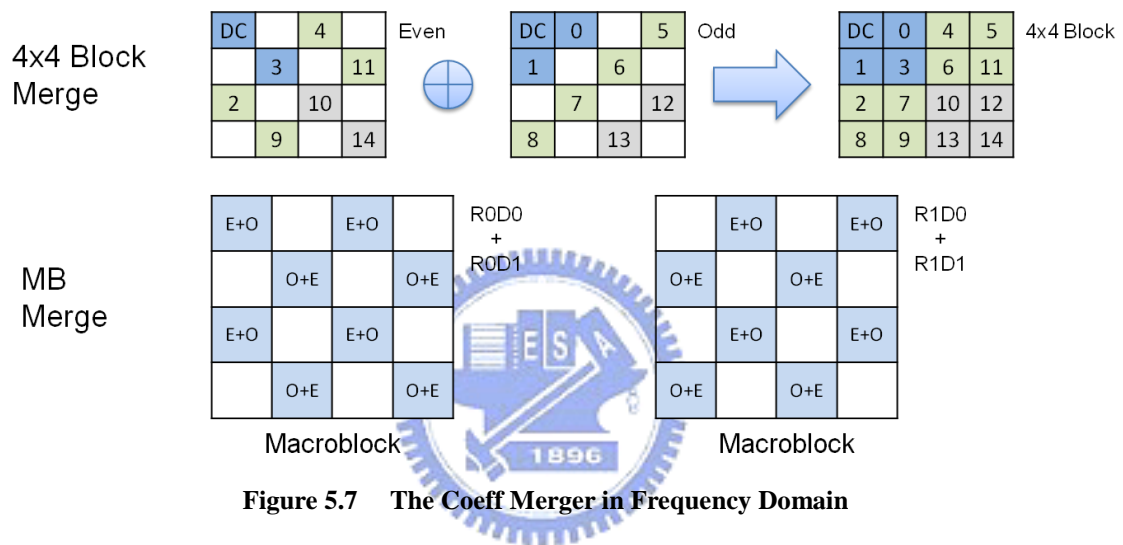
4x4 Block Merge

| DC | | 4 | |
|---|---|---|---|
| | 3 | | 11 |
| 2 | | 10 | |
| | 9 | | 14 |

Even

| DC | 0 | | 5 |
|---|---|---|---|
| 1 | | 6 | |
| | 7 | | 12 |
| 8 | | 13 | |

Odd

| DC | 0 | 4 | 5 |
|---|---|---|---|
| 1 | 3 | 6 | 11 |
| 2 | 7 | 10 | 12 |
| 8 | 9 | 13 | 14 |

4x4 Block

MB Merge

| E+O | | E+O | |
|---|---|---|---|
| | O+E | | O+E |
| E+O | | E+O | |
| | O+E | | O+E |

R0D0 + R0D1

Macroblock

| | E+O | | E+O |
|---|---|---|---|
| O+E | | O+E | |
| | E+O | | E+O |
| O+E | | O+E | |

R1D0 + R1D1

Macroblock

E S A 1896

Figure 5.7 The Coeff Merger in Frequency Domain